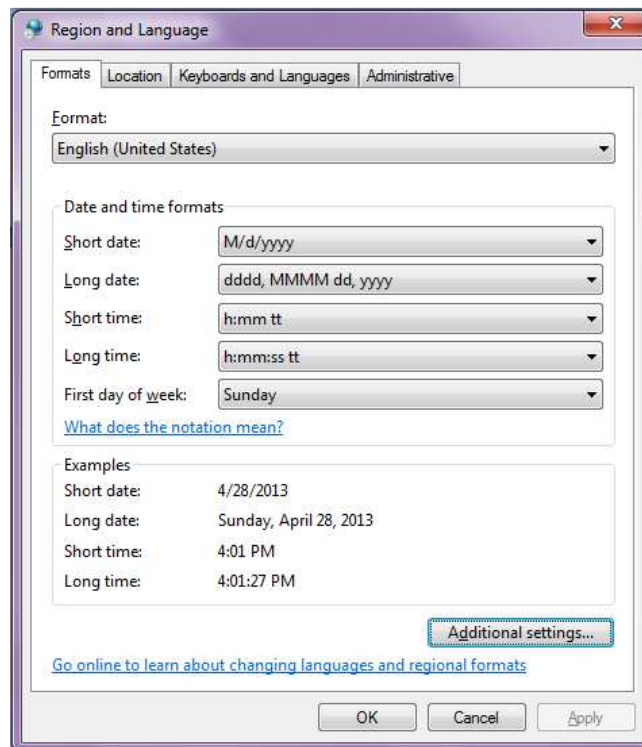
Region and Language

Formats | Location | Keyboards and Languages | Administrative

Format:
English (United States)

Date and time formats

| | |
|---|---|
| Short date: | M/d/yyyy |
| Long date: | dddd, MMMM dd, yyyy |
| Short time: | h:mm tt |
| Long time: | h:mm:ss tt |
| First day of week: | Sunday |

What does the notation mean?

Examples

| | |
|---|---|
| Short date: | 4/28/2013 |
| Long date: | Sunday, April 28, 2013 |
| Short time: | 4:01 PM |
| Long time: | 4:01:27 PM |

Additional settings...

Go online to learn about changing languages and regional formats

OK | Cancel | Apply